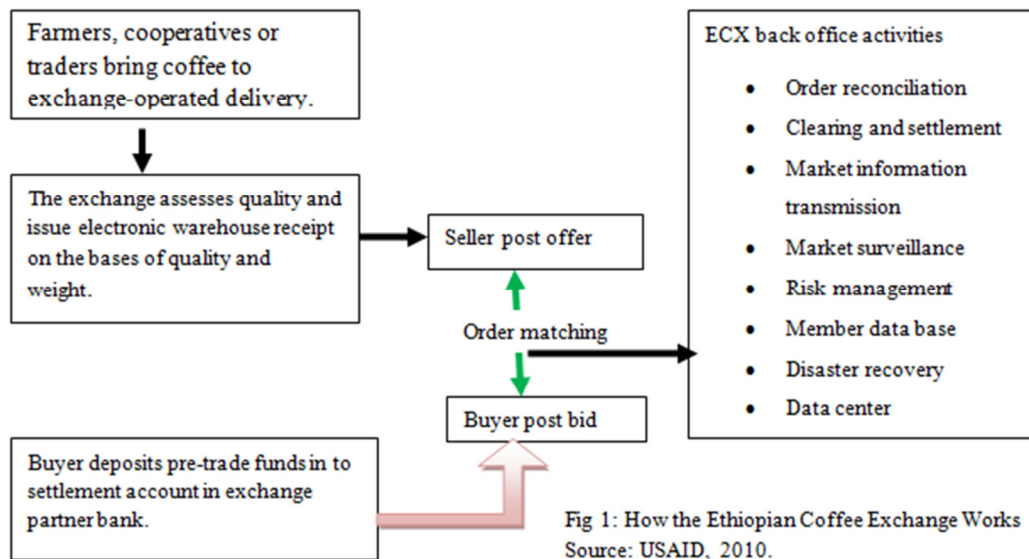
Farmers, cooperatives or traders bring coffee to exchange-operated delivery.

The exchange assesses quality and issue electronic warehouse receipt on the bases of quality and weight.

Seller post offer

Order matching

Buyer post bid

Buyer deposits pre-trade funds in to settlement account in exchange partner bank.

ECX back office activities

- Order reconciliation
- Clearing and settlement
- Market information transmission
- Market surveillance
- Risk management
- Member data base
- Disaster recovery
- Data center

Fig 1: How the Ethiopian Coffee Exchange Works
Source: USAID, 2010.